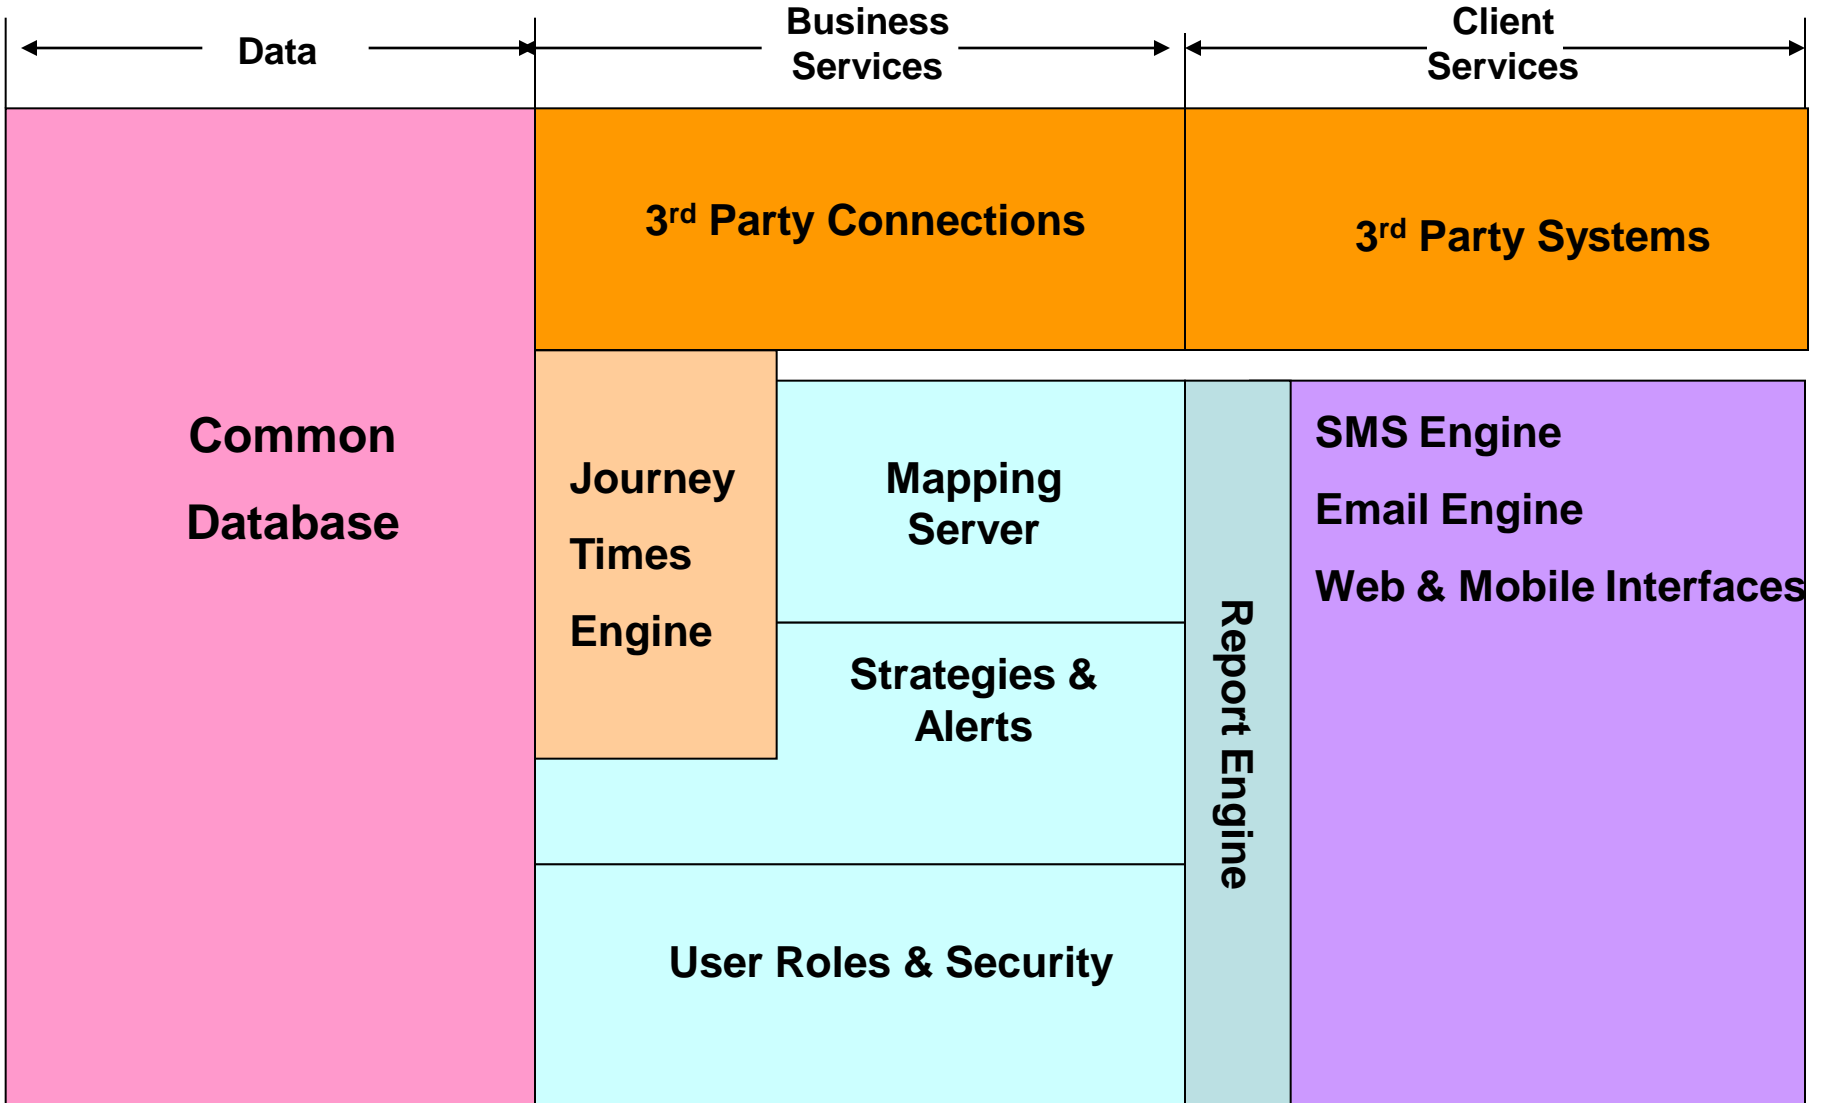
Data

Business Services

Client Services

Common Database

3$^{rd}$ Party Connections

3$^{rd}$ Party Systems

Journey Times Engine

Mapping Server

Strategies & Alerts

User Roles & Security

Report Engine

SMS Engine

Email Engine

Web & Mobile Interfaces